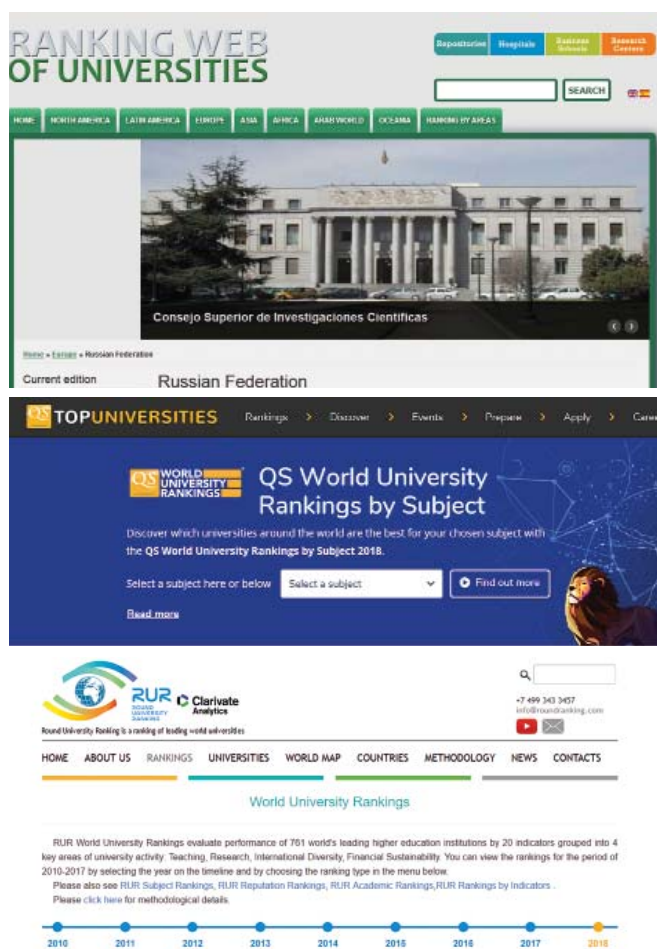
RANKING WEB
OF UNIVERSITIES

Repositories Hospitals Business Schools Research Centers

SEARCH

HOME NORTH AMERICA LATIN AMERICA EUROPE ASIA AFRICA ARAB WORLD OCEANIA RANKING BY AREAS

Consejo Superior de Investigaciones Cientificas

Home » Europe » Russian Federation

Current edition

Russian Federation

QS TOPUNIVERSITIES Rankings > Discover > Events > Prepare > Apply > Care

QS WORLD UNIVERSITY RANKINGS

QS World University Rankings by Subject

Discover which universities around the world are the best for your chosen subject with the QS World University Rankings by Subject 2018.

Select a subject here or below Select a subject Find out more

Read more

RUR ROUND UNIVERSITY RANKING Clarivate Analytics

Round University Ranking is a ranking of leading world universities

+7 499 343 3457
info@roundranking.com

HOME ABOUT US RANKINGS UNIVERSITIES WORLD MAP COUNTRIES METHODOLOGY NEWS CONTACTS

World University Rankings

RUR World University Rankings evaluate performance of 761 world's leading higher education institutions by 20 indicators grouped into 4 key areas of university activity: Teaching, Research, International Diversity, Financial Sustainability. You can view the rankings for the period of 2010-2017 by selecting the year on the timeline and by choosing the ranking type in the menu below.

Please also see RUR Subject Rankings, RUR Reputation Rankings, RUR Academic Rankings,RUR Rankings by Indicators .

Please click here for methodological details.

2010 2011 2012 2013 2014 2015 2016 2017 2018